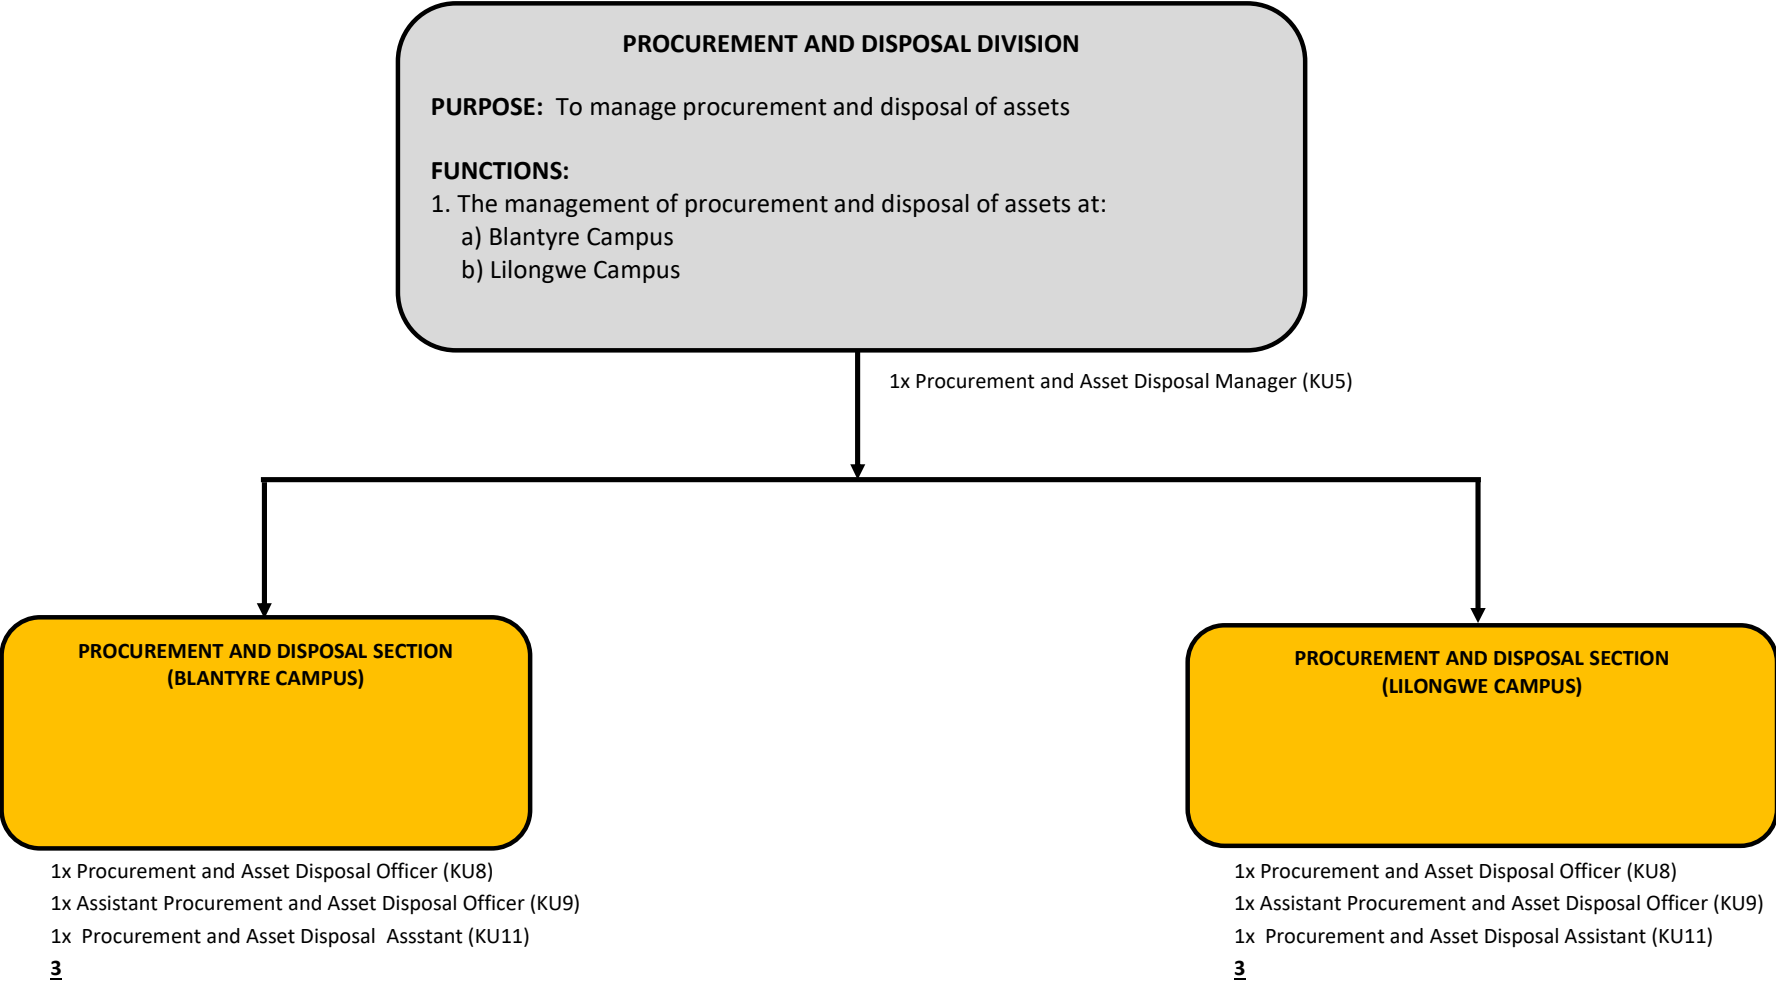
PROCUREMENT AND DISPOSAL DIVISION

PURPOSE: To manage procurement and disposal of assets

FUNCTIONS:
1. The management of procurement and disposal of assets at:
a) Blantyre Campus
b) Lilongwe Campus

1x Procurement and Asset Disposal Manager (KU5)

PROCUREMENT AND DISPOSAL SECTION (BLANTYRE CAMPUS)

1x Procurement and Asset Disposal Officer (KU8)
1x Assistant Procurement and Asset Disposal Officer (KU9)
1x Procurement and Asset Disposal Assstant (KU11)
3

PROCUREMENT AND DISPOSAL SECTION (LILONGWE CAMPUS)

1x Procurement and Asset Disposal Officer (KU8)
1x Assistant Procurement and Asset Disposal Officer (KU9)
1x Procurement and Asset Disposal Assistant (KU11)
3